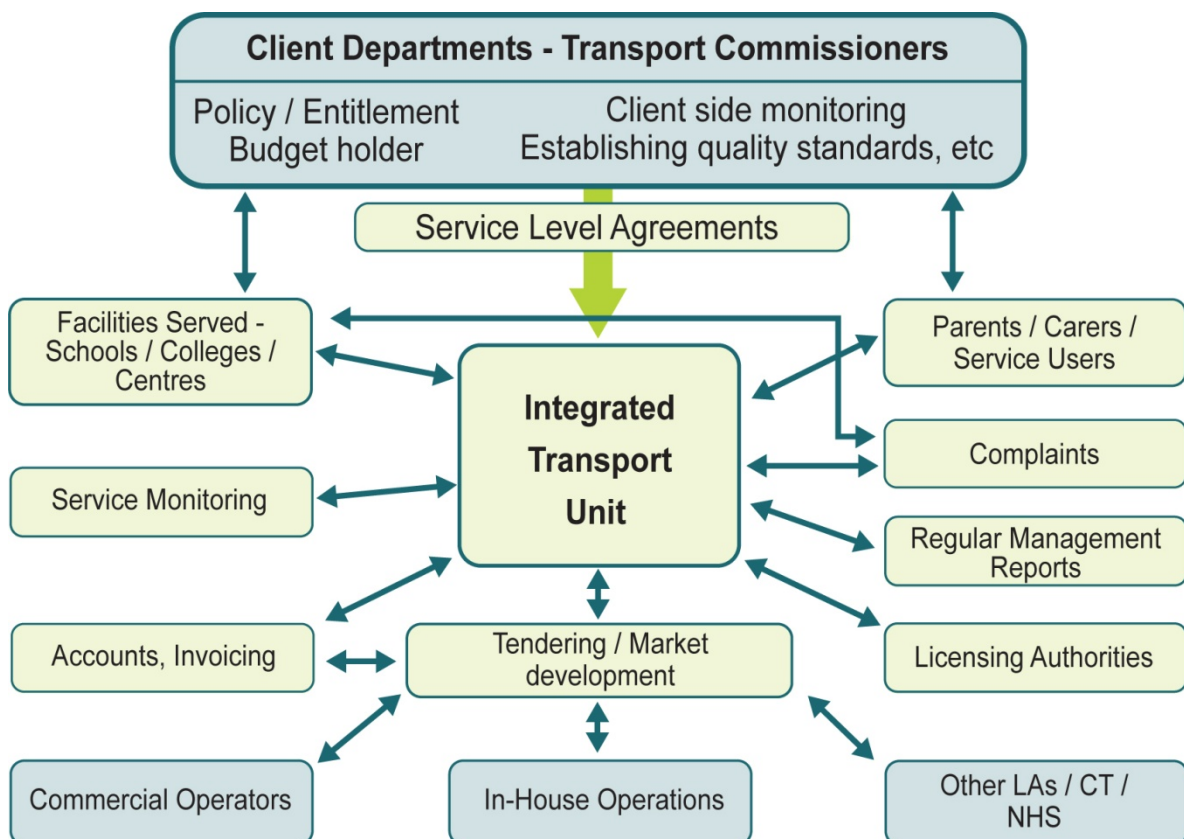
Client Departments - Transport Commissioners

Policy / Entitlement
Budget holder

Client side monitoring
Establishing quality standards, etc

Service Level Agreements

Facilities Served - Schools / Colleges / Centres

Parents / Carers / Service Users

Integrated Transport Unit

Complaints

Service Monitoring

Regular Management Reports

Accounts, Invoicing

Tendering / Market development

Licensing Authorities

Commercial Operators

In-House Operations

Other LAs / CT / NHS